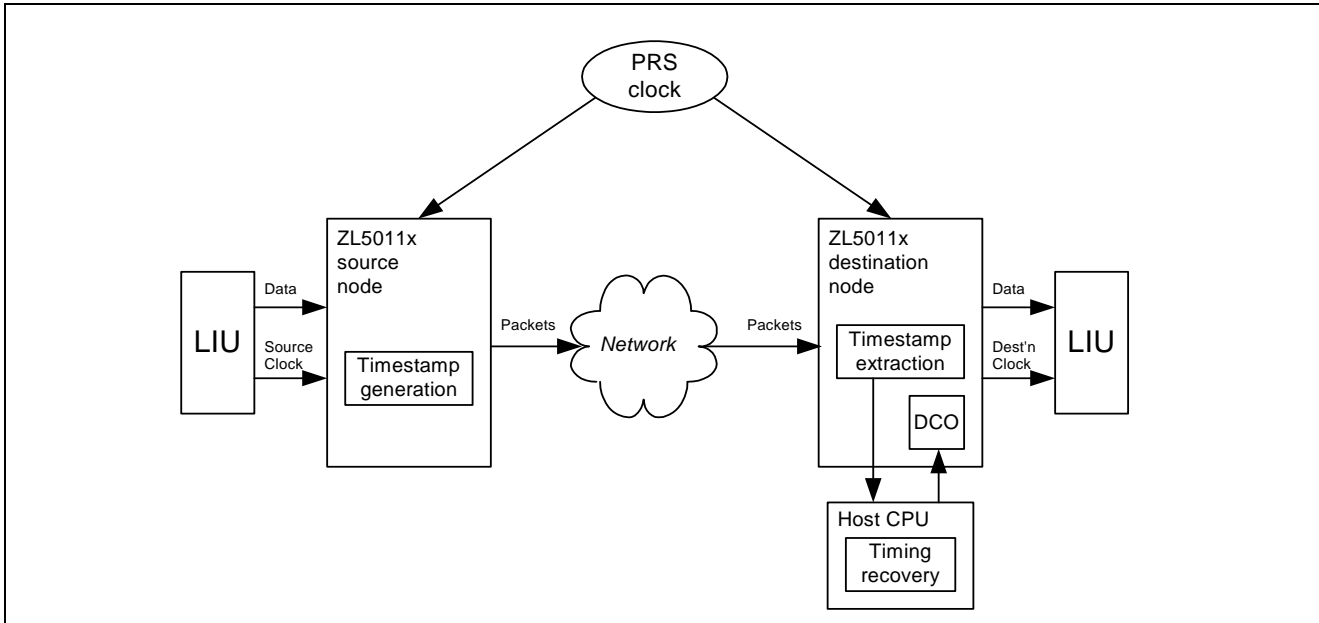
PRS clock

LIU

Data

Source Clock

ZL5011x source node

Timestamp generation

Packets

Network

Packets

ZL5011x destination node

Timestamp extraction

DCO

Data

Dest'n Clock

LIU

Host CPU

Timing recovery